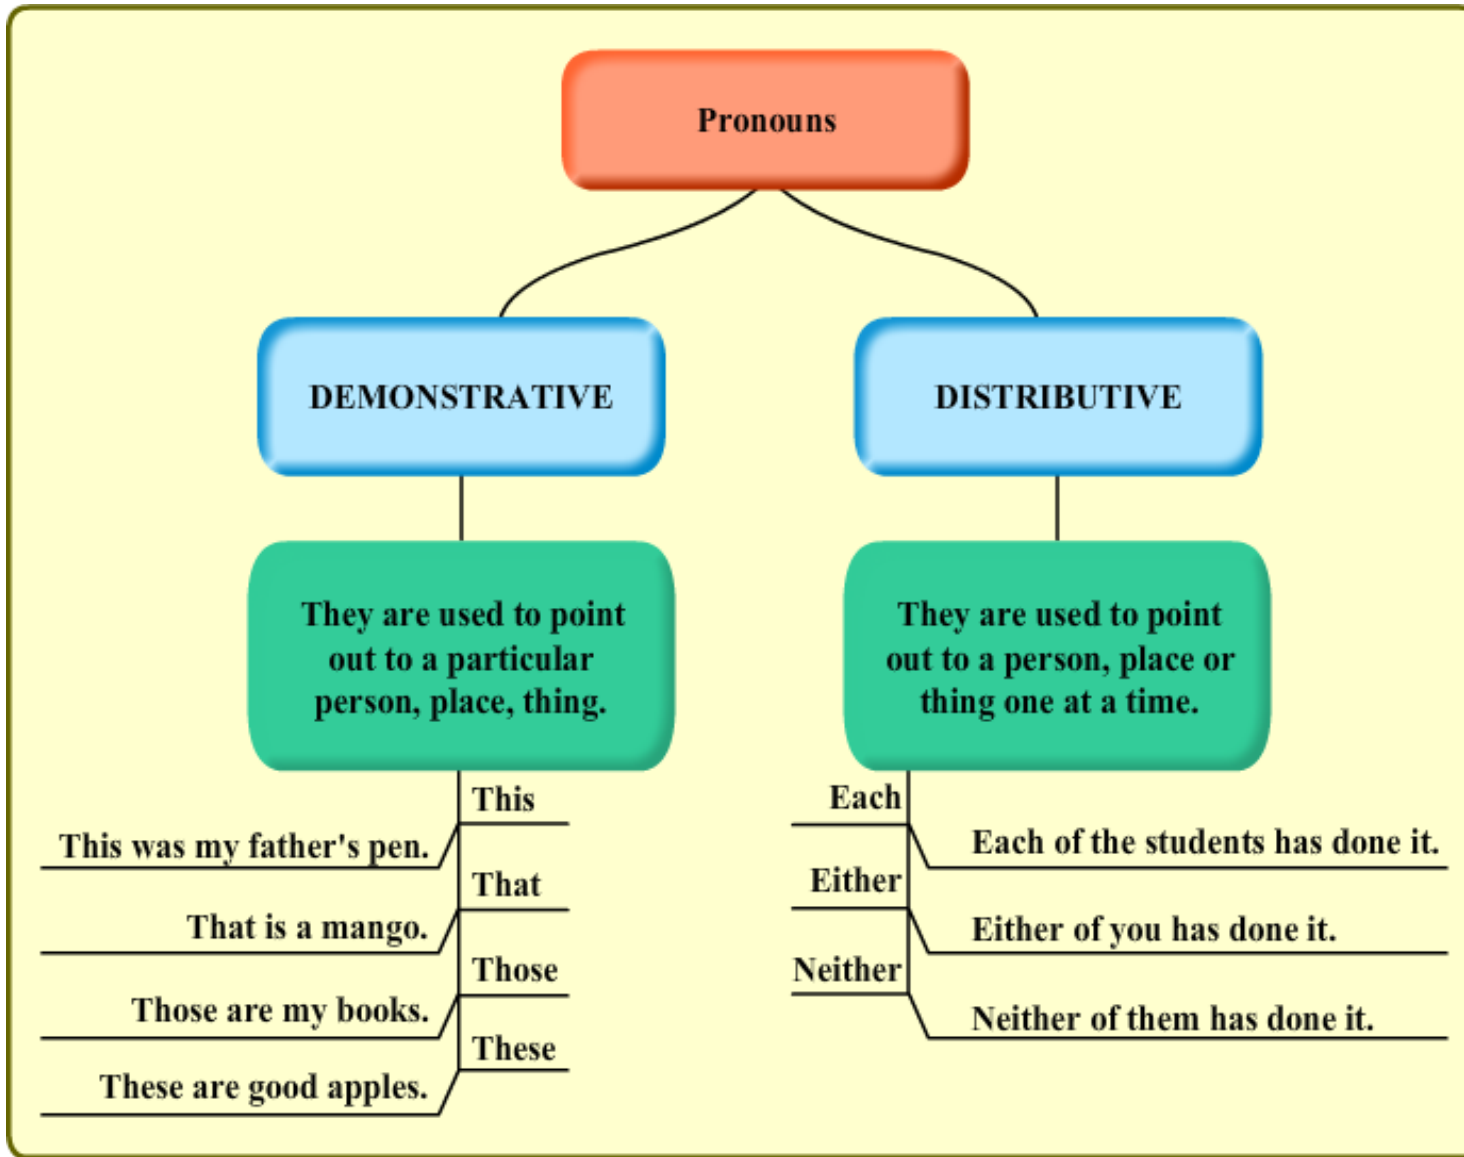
Pronouns

DEMONSTRATIVE

They are used to point out to a particular person, place, thing.

This

This was my father's pen.

That

That is a mango.

Those

Those are my books.

These

These are good apples.

DISTRIBUTIVE

They are used to point out to a person, place or thing one at a time.

Each

Each of the students has done it.

Either

Either of you has done it.

Neither

Neither of them has done it.